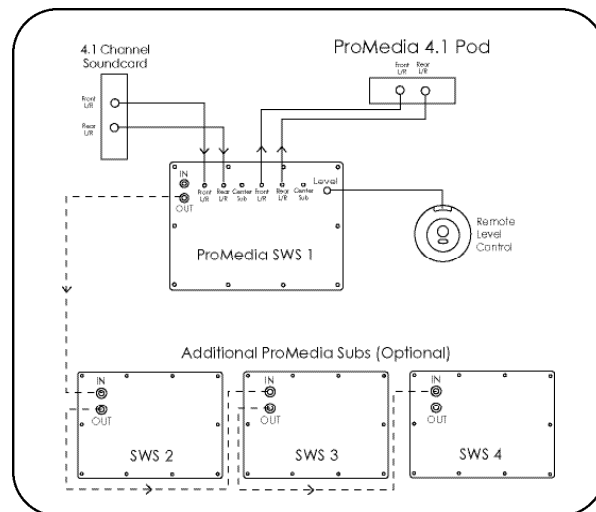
4.1 Channel Soundcard

Front L/R

Rear L/R

ProMedia 4.1 Pod

Front L/R

Rear L/R

IN

OUT

Front L/R

Rear L/R

Center Sub

Front L/R

Rear L/R

Center Sub

Level

Remote Level Control

ProMedia SWS 1

Additional ProMedia Subs (Optional)

IN

OUT

SWS 2

IN

OUT

SWS 3

IN

OUT

SWS 4